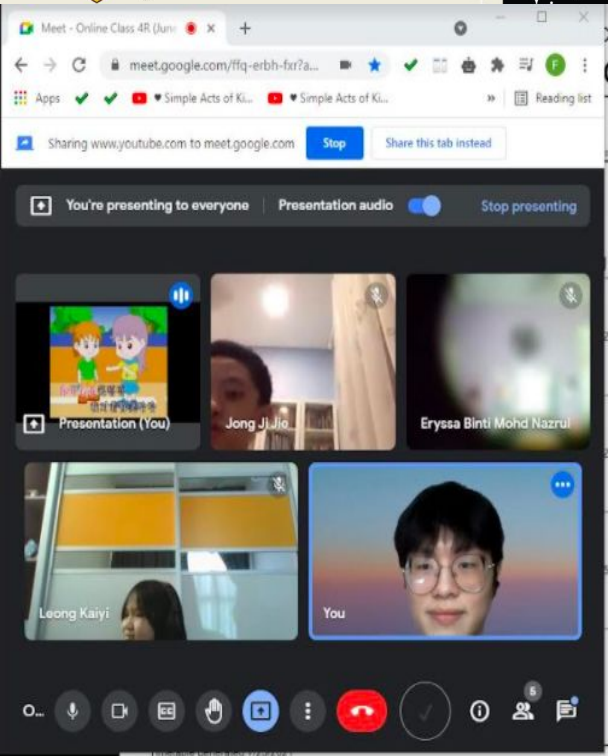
Meet - Online Class 4R (June

meet.google.com/ffq-erbh-fxr?a...

Apps ♥ Simple Acts of Ki... ♥ Simple Acts of Ki... » Reading list

Sharing www.youtube.com to meet.google.com Stop Share this tab instead

You're presenting to everyone Presentation audio Stop presenting

Presentation (You)

Jong Ji Jie

Eryssa Binti Mohd Nazrul

Leong Kaiyi

You

5